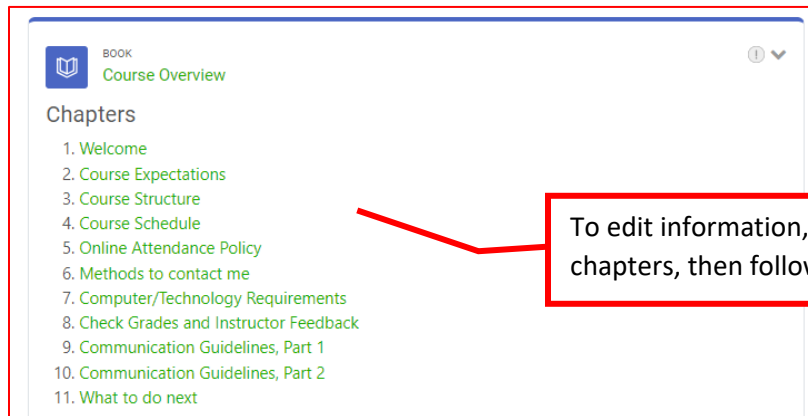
BOOK
Course Overview

Chapters

1. Welcome
2. Course Expectations
3. Course Structure
4. Course Schedule
5. Online Attendance Policy
6. Methods to contact me
7. Computer/Technology Requirements
8. Check Grades and Instructor Feedback
9. Communication Guidelines, Part 1
10. Communication Guidelines, Part 2
11. What to do next

To edit information, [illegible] chapters, then follo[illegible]